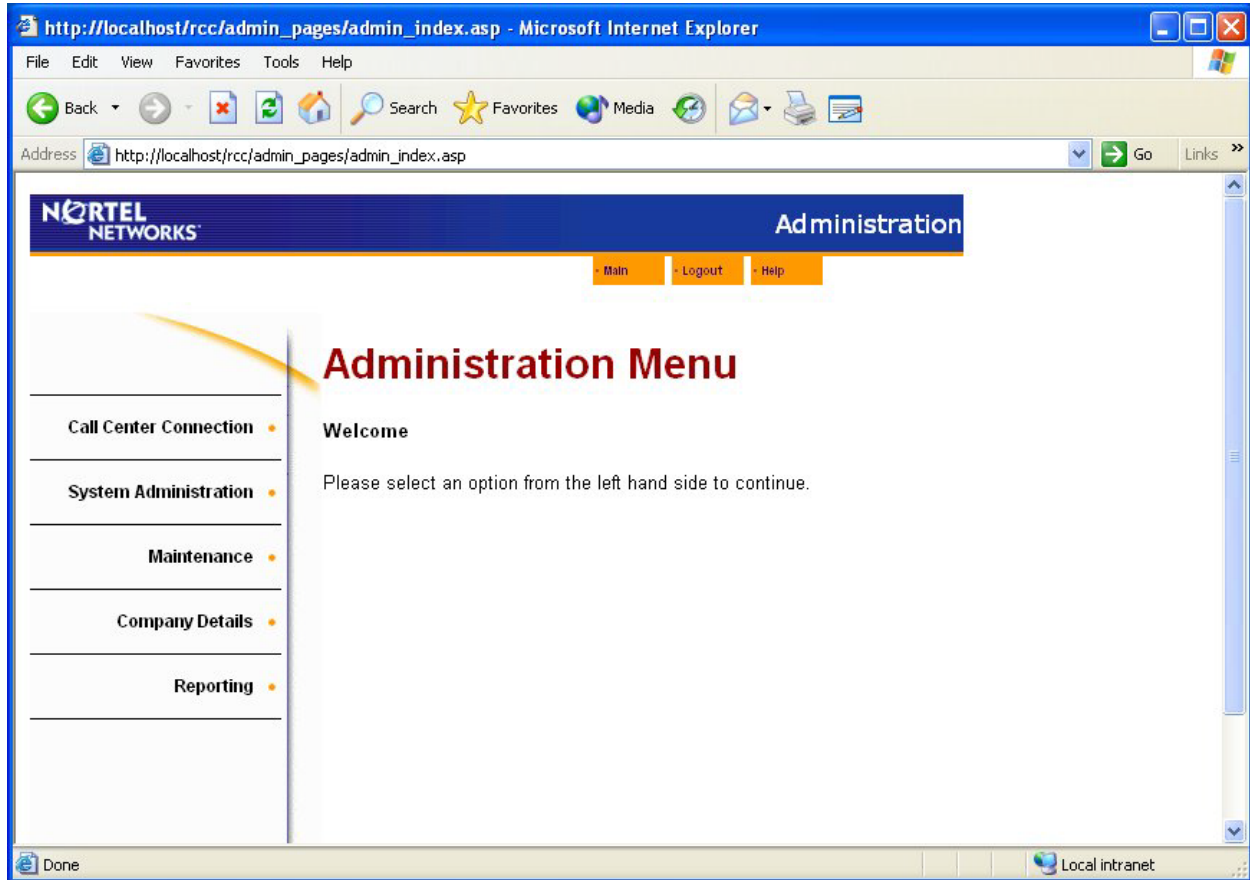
http://localhost/rcc/admin_pages/admin_index.asp - Microsoft Internet Explorer

File Edit View Favorites Tools Help

Back Search Favorites Media

Address http://localhost/rcc/admin_pages/admin_index.asp Go Links »

NORTEL NETWORKS

Administration

• Main • Logout • Help

Administration Menu

Welcome

Please select an option from the left hand side to continue.

Call Center Connection •

System Administration •

Maintenance •

Company Details •

Reporting •

Done

Local intranet